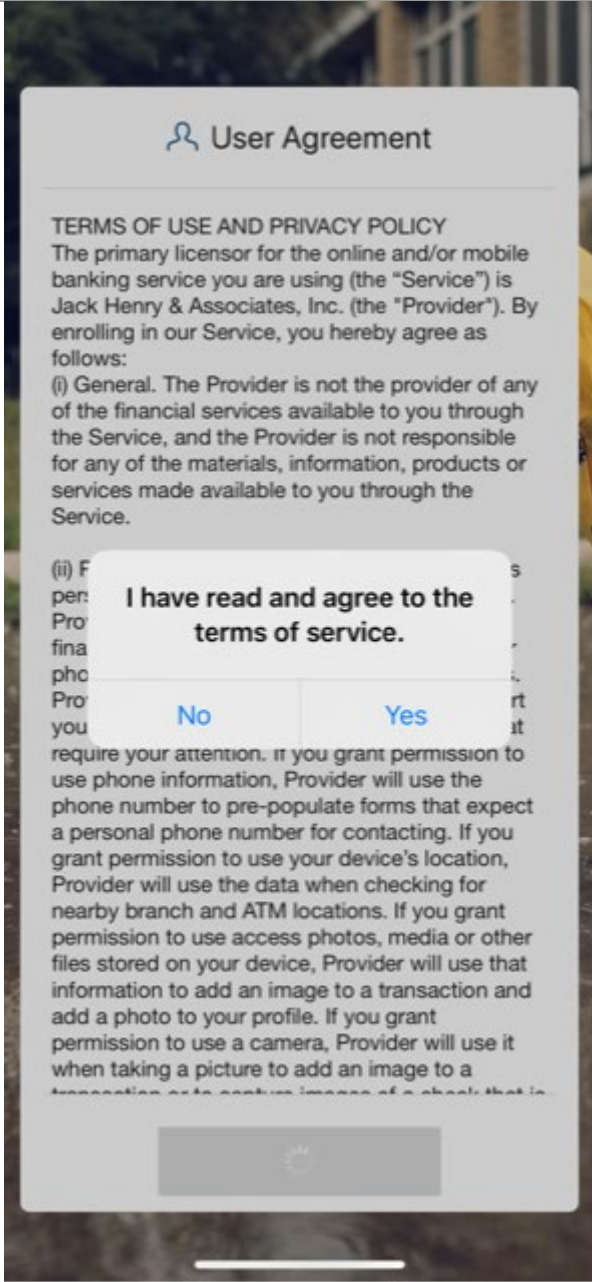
User Agreement

TERMS OF USE AND PRIVACY POLICY
The primary licensor for the online and/or mobile banking service you are using (the "Service") is Jack Henry & Associates, Inc. (the "Provider"). By enrolling in our Service, you hereby agree as follows:
(i) General. The Provider is not the provider of any of the financial services available to you through the Service, and the Provider is not responsible for any of the materials, information, products or services made available to you through the Service.

(ii) F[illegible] s per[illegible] Pro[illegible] fina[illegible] pho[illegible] Pro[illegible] rt you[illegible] at require your attention. If you grant permission to use phone information, Provider will use the phone number to pre-populate forms that expect a personal phone number for contacting. If you grant permission to use your device's location, Provider will use the data when checking for nearby branch and ATM locations. If you grant permission to use access photos, media or other files stored on your device, Provider will use that information to add an image to a transaction and add a photo to your profile. If you grant permission to use a camera, Provider will use it when taking a picture to add an image to a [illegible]

I have read and agree to the terms of service.

No

Yes